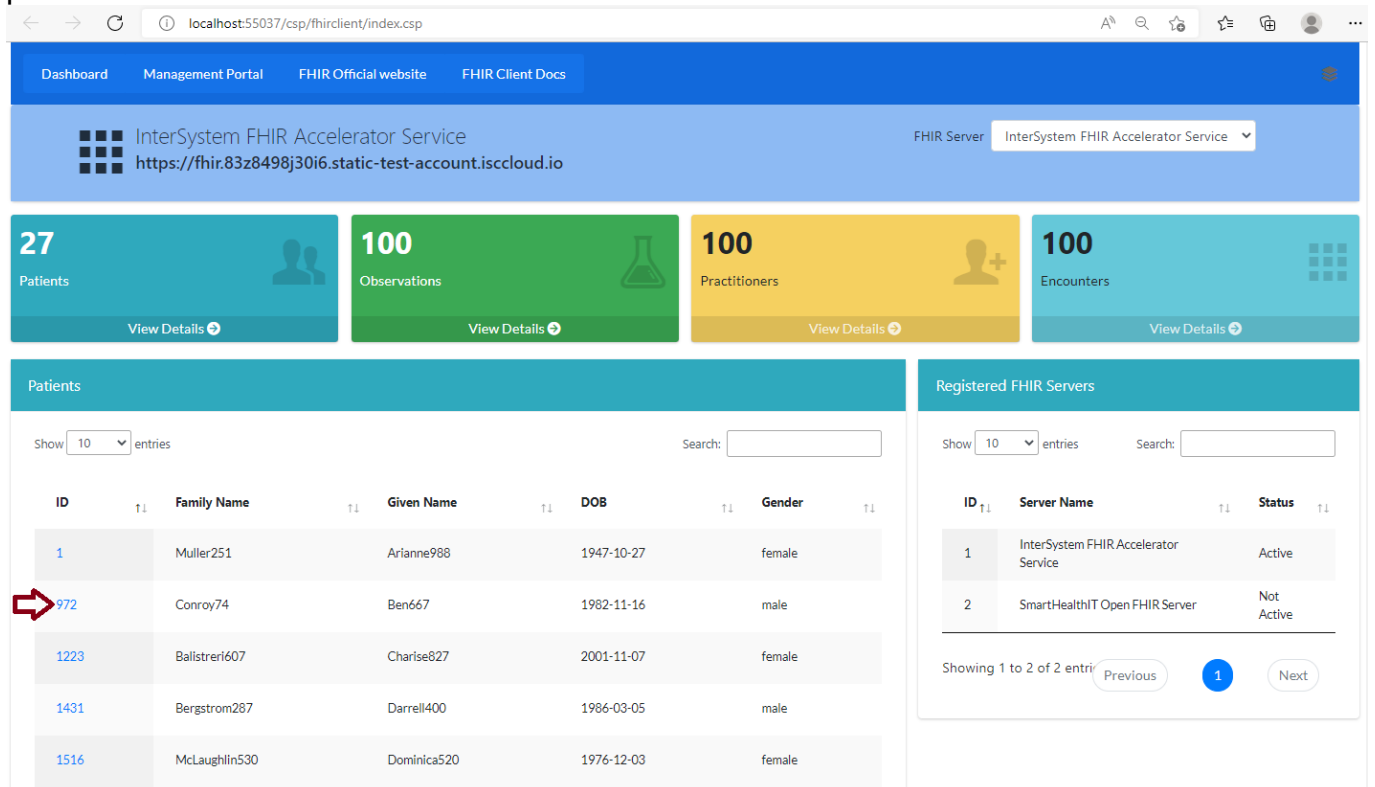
localhost:55037/csp/fhirclient/index.csp

Dashboard Management Portal FHIR Official website FHIR Client Docs

InterSystem FHIR Accelerator Service
https://fhir.83z8498j30i6.static-test-account.isccloud.io

FHIR Server InterSystem FHIR Accelerator Service

27
Patients
View Details

100
Observations
View Details

100
Practitioners
View Details

100
Encounters
View Details

Patients

Show 10 entries Search:

| ID | Family Name | Given Name | DOB | Gender |
|---|---|---|---|---|
| 1 | Muller251 | Arianne988 | 1947-10-27 | female |
| 972 | Conroy74 | Ben667 | 1982-11-16 | male |
| 1223 | Balistreri607 | Charise827 | 2001-11-07 | female |
| 1431 | Bergstrom287 | Darrell400 | 1986-03-05 | male |
| 1516 | McLaughlin530 | Dominica520 | 1976-12-03 | female |

Registered FHIR Servers

Show 10 entries Search:

| ID | Server Name | Status |
|---|---|---|
| 1 | InterSystem FHIR Accelerator Service | Active |
| 2 | SmartHealthIT Open FHIR Server | Not Active |

Showing 1 to 2 of 2 entri Previous 1 Next